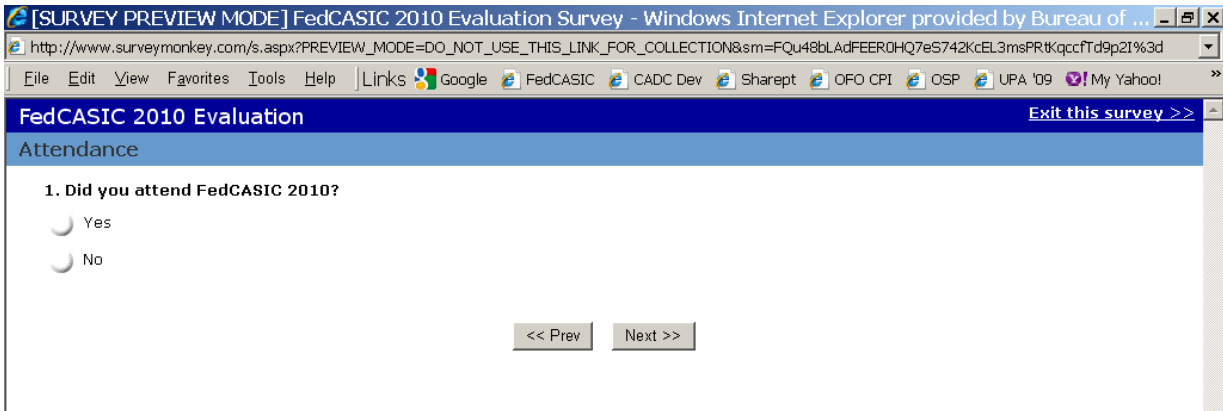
[SURVEY PREVIEW MODE] FedCASIC 2010 Evaluation Survey - Windows Internet Explorer provided by Bureau of ...

http://www.surveymonkey.com/s.aspx?PREVIEW_MODE=DO_NOT_USE_THIS_LINK_FOR_COLLECTION&sm=FQu48bLAdFEER0HQ7eS742KcEL3msPRtKqccfTd9p2I%3d

File Edit View Favorites Tools Help Links Google FedCASIC CADC Dev Sharept OFO CPI OSP UPA '09 My Yahoo!

FedCASIC 2010 Evaluation

Exit this survey >>

Attendance

1. Did you attend FedCASIC 2010?

Yes

No

<< Prev

Next >>